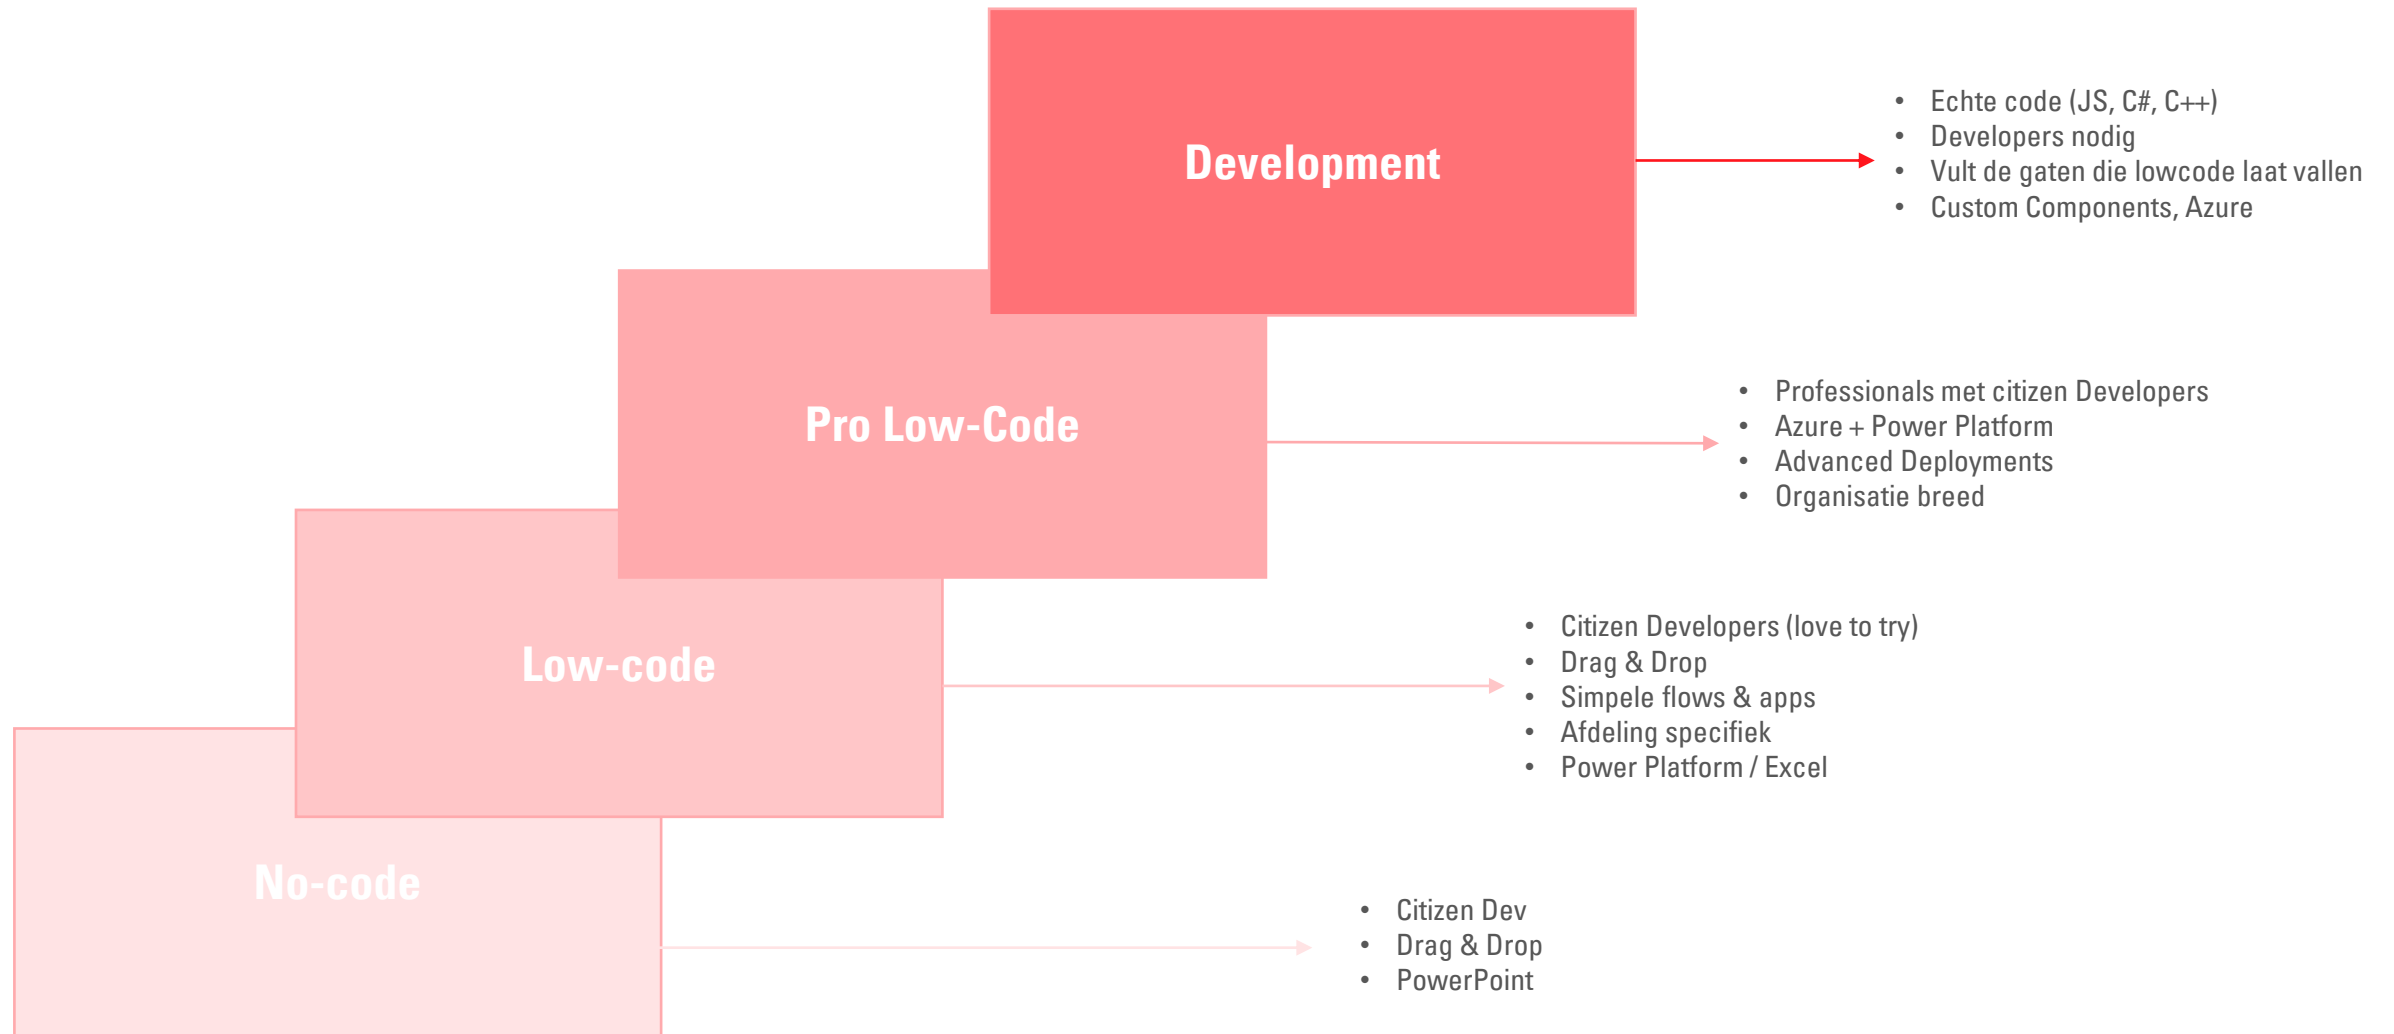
Development

- Echte code (JS, C#, C++)
- Developers nodig
- Vult de gaten die lowcode laat vallen
- Custom Components, Azure

Pro Low-Code

- Professionals met citizen Developers
- Azure + Power Platform
- Advanced Deployments
- Organisatie breed

Low-code

- Citizen Developers (love to try)
- Drag & Drop
- Simpele flows & apps
- Afdeling specifiek
- Power Platform / Excel

No-code

- Citizen Dev
- Drag & Drop
- PowerPoint